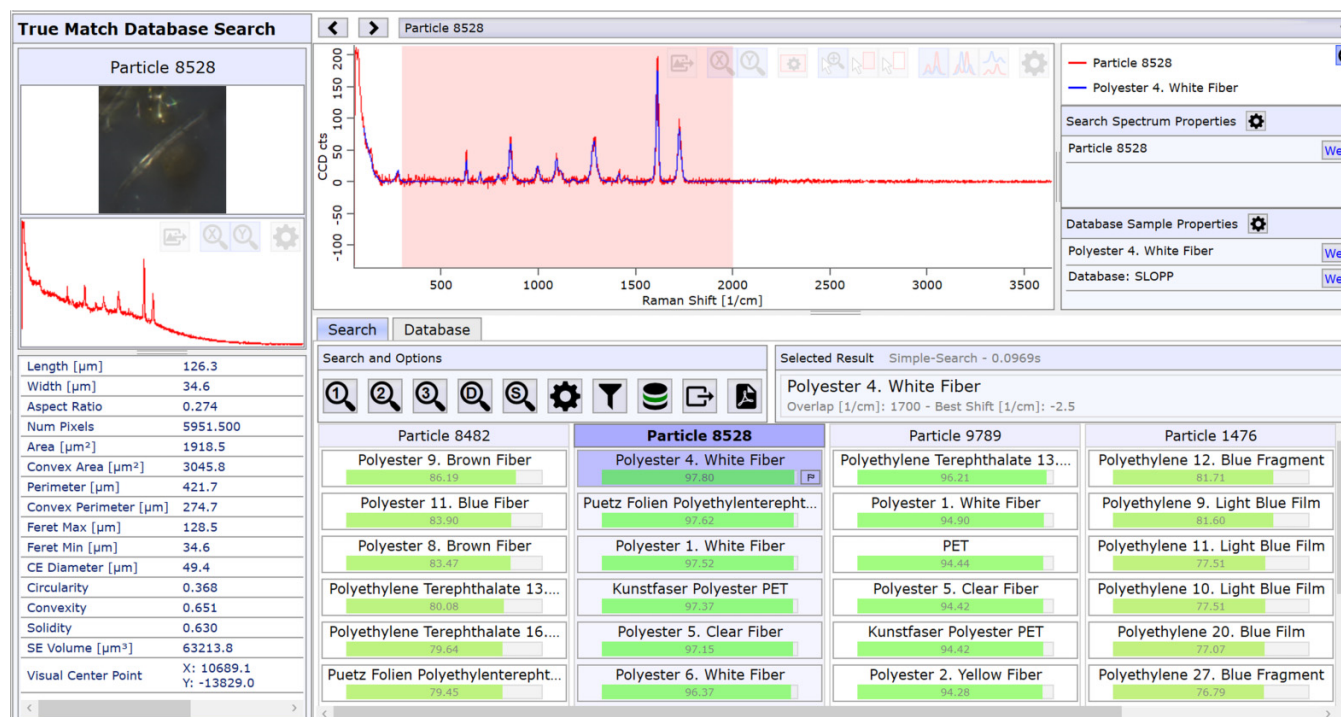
True Match Database Search

Particle 8528

| Length [µm] | 126.3 |
|---|---|
| Width [µm] | 34.6 |
| Aspect Ratio | 0.274 |
| Num Pixels | 5951.500 |
| Area [µm²] | 1918.5 |
| Convex Area [µm²] | 3045.8 |
| Perimeter [µm] | 421.7 |
| Convex Perimeter [µm] | 274.7 |
| Feret Max [µm] | 128.5 |
| Feret Min [µm] | 34.6 |
| CE Diameter [µm] | 49.4 |
| Circularity | 0.368 |
| Convexity | 0.651 |
| Solidity | 0.630 |
| SE Volume [µm³] | 63213.8 |
| Visual Center Point | X: 10689.1 Y: -13829.0 |

Particle 8528

CCD cts
200 150 100 50 0 -50 -100
500 1000 1500 2000 2500 3000 3500
Raman Shift [1/cm]

Particle 8528
Polyester 4. White Fiber

Search Spectrum Properties
Particle 8528 We

Database Sample Properties
Polyester 4. White Fiber We
Database: SLOPP We

Search Database

Search and Options

Selected Result Simple-Search - 0.0969s
Polyester 4. White Fiber
Overlap [1/cm]: 1700 - Best Shift [1/cm]: -2.5

| Particle 8482 | Particle 8528 | Particle 9789 | Particle 1476 |
|---|---|---|---|
| Polyester 9. Brown Fiber 86.19 | Polyester 4. White Fiber 97.80 | Polyethylene Terephthalate 13.... 96.21 | Polyethylene 12. Blue Fragment 81.71 |
| Polyester 11. Blue Fiber 83.90 | Puetz Folien Polyethylenerepht... 97.62 | Polyester 1. White Fiber 94.90 | Polyethylene 9. Light Blue Film 81.60 |
| Polyester 8. Brown Fiber 83.47 | Polyester 1. White Fiber 97.52 | PET 94.44 | Polyethylene 11. Light Blue Film 77.51 |
| Polyethylene Terephthalate 13.... 80.08 | Kunstfaser Polyester PET 97.37 | Polyester 5. Clear Fiber 94.42 | Polyethylene 10. Light Blue Film 77.51 |
| Polyethylene Terephthalate 16.... 79.64 | Polyester 5. Clear Fiber 97.15 | Kunstfaser Polyester PET 94.42 | Polyethylene 20. Blue Film 77.07 |
| Puetz Folien Polyethylenterepht... 79.45 | Polyester 6. White Fiber 96.37 | Polyester 2. Yellow Fiber 94.28 | Polyethylene 27. Blue Fragment 76.79 |